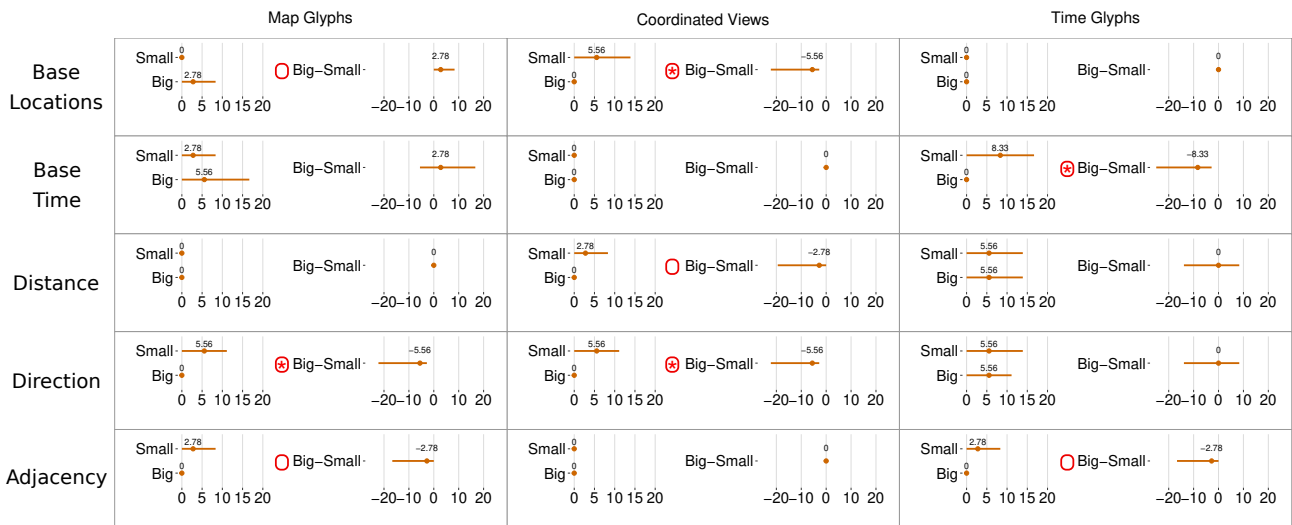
| | Map Glyphs | Coordinated Views | Time Glyphs |
|---|---|---|---|
| Base Locations | Small 0; Big 2.78; 0 5 10 15 20; Big–Small 2.78; −20 −10 0 10 20 | Small 5.56; Big 0; 0 5 10 15 20; Big–Small −5.56; −20 −10 0 10 20 | Small 0; Big 0; 0 5 10 15 20; Big–Small 0; −20 −10 0 10 20 |
| Base Time | Small 2.78; Big 5.56; 0 5 10 15 20; Big–Small 2.78; −20 −10 0 10 20 | Small 0; Big 0; 0 5 10 15 20; Big–Small 0; −20 −10 0 10 20 | Small 8.33; Big 0; 0 5 10 15 20; Big–Small −8.33; −20 −10 0 10 20 |
| Distance | Small 0; Big 0; 0 5 10 15 20; Big–Small 0; −20 −10 0 10 20 | Small 2.78; Big 0; 0 5 10 15 20; Big–Small −2.78; −20 −10 0 10 20 | Small 5.56; Big 5.56; 0 5 10 15 20; Big–Small 0; −20 −10 0 10 20 |
| Direction | Small 5.56; Big 0; 0 5 10 15 20; Big–Small −5.56; −20 −10 0 10 20 | Small 5.56; Big 0; 0 5 10 15 20; Big–Small −5.56; −20 −10 0 10 20 | Small 5.56; Big 5.56; 0 5 10 15 20; Big–Small 0; −20 −10 0 10 20 |
| Adjacency | Small 2.78; Big 0; 0 5 10 15 20; Big–Small −2.78; −20 −10 0 10 20 | Small 0; Big 0; 0 5 10 15 20; Big–Small 0; −20 −10 0 10 20 | Small 2.78; Big 0; 0 5 10 15 20; Big–Small −2.78; −20 −10 0 10 20 |